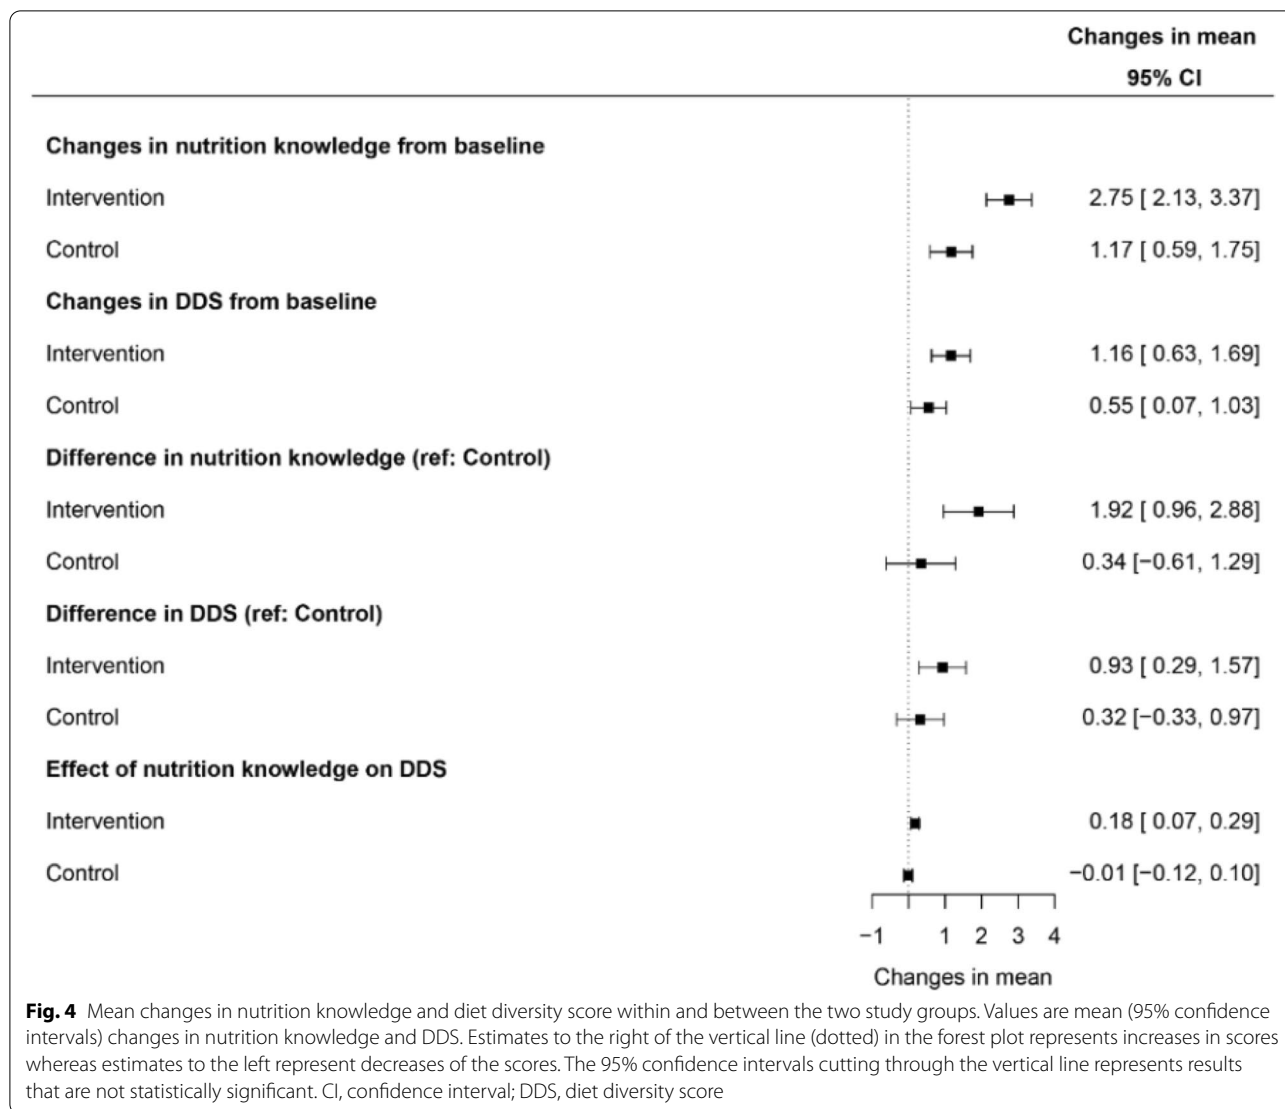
Changes in mean
95% CI

Changes in nutrition knowledge from baseline

Intervention 2.75 [ 2.13, 3.37]

Control 1.17 [ 0.59, 1.75]

Changes in DDS from baseline

Intervention 1.16 [ 0.63, 1.69]

Control 0.55 [ 0.07, 1.03]

Difference in nutrition knowledge (ref: Control)

Intervention 1.92 [ 0.96, 2.88]

Control 0.34 [−0.61, 1.29]

Difference in DDS (ref: Control)

Intervention 0.93 [ 0.29, 1.57]

Control 0.32 [−0.33, 0.97]

Effect of nutrition knowledge on DDS

Intervention 0.18 [ 0.07, 0.29]

Control −0.01 [−0.12, 0.10]

−1 1 2 3 4

Changes in mean

**Fig. 4** Mean changes in nutrition knowledge and diet diversity score within and between the two study groups. Values are mean (95% confidence intervals) changes in nutrition knowledge and DDS. Estimates to the right of the vertical line (dotted) in the forest plot represents increases in scores whereas estimates to the left represent decreases of the scores. The 95% confidence intervals cutting through the vertical line represents results that are not statistically significant. CI, confidence interval; DDS, diet diversity score